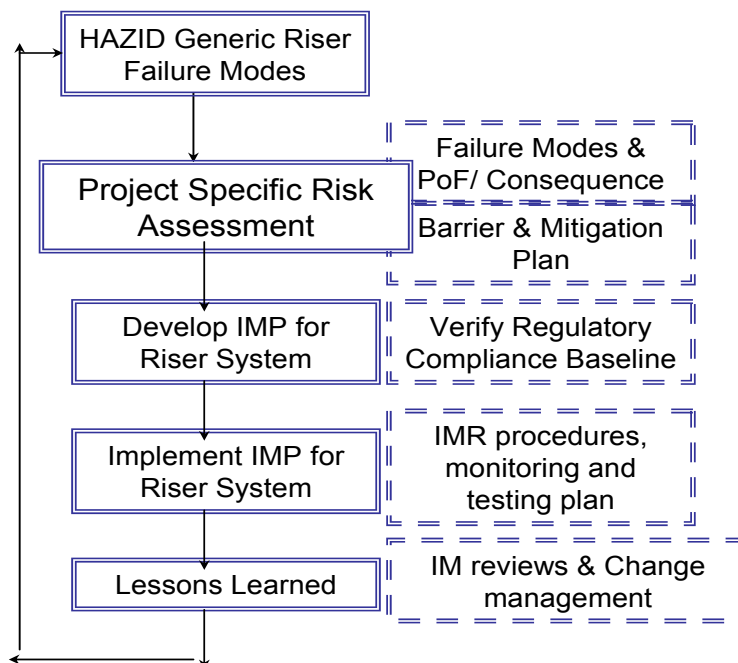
HAZID Generic Riser Failure Modes

Project Specific Risk Assessment

Failure Modes & PoF/ Consequence

Barrier & Mitigation Plan

Develop IMP for Riser System

Verify Regulatory Compliance Baseline

Implement IMP for Riser System

IMR procedures, monitoring and testing plan

Lessons Learned

IM reviews & Change management